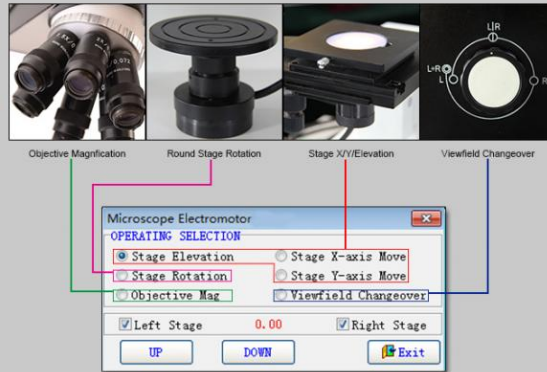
L|R
L+R
L
R

Objective Magnfication

Round Stage Rotation

Stage X/Y/Elevation

Viewfield Changeover

Microscope Electromotor

OPERATING SELECTION

Stage Elevation

Stage X-axis Move

Stage Rotation

Stage Y-axis Move

Objective Mag

Viewfield Changeover

Left Stage

0.00

Right Stage

UP

DOWN

Exit